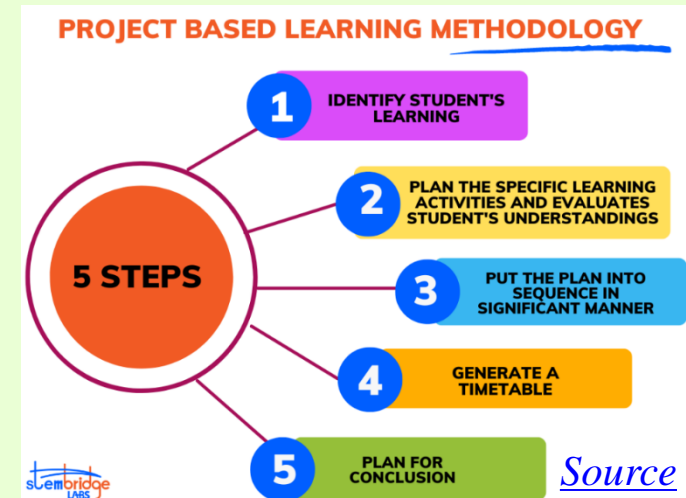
PROJECT BASED LEARNING METHODOLOGY

5 STEPS

1 IDENTIFY STUDENT'S LEARNING

2 PLAN THE SPECIFIC LEARNING ACTIVITIES AND EVALUATES STUDENT'S UNDERSTANDINGS

3 PUT THE PLAN INTO SEQUENCE IN SIGNIFICANT MANNER

4 GENERATE A TIMETABLE

5 PLAN FOR CONCLUSION

stembridge LABS

Source